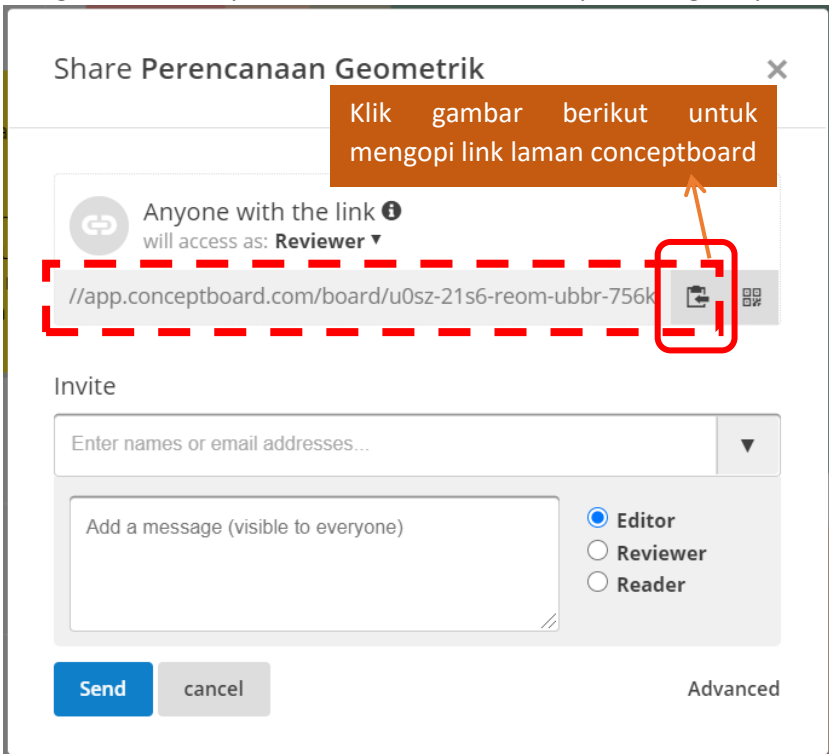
Share **Perencanaan Geometrik**

×

Klik gambar berikut untuk mengopi link laman conceptboard

Anyone with the link ℹ
will access as: **Reviewer** ▾

//app.conceptboard.com/board/u0sz-21s6-reom-ubbr-756k

Invite

Enter names or email addresses...

▼

Add a message (visible to everyone)

Editor
Reviewer
Reader

Send

cancel

Advanced